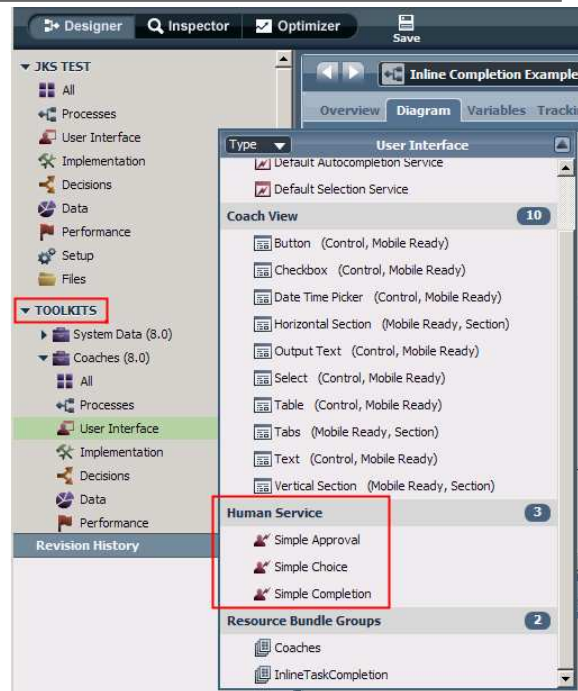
Designer Inspector Optimizer Save

JKS TEST
All
Processes
User Interface
Implementation
Decisions
Data
Performance
Setup
Files

TOOLKITS
System Data (8.0)
Coaches (8.0)
All
Processes
User Interface
Implementation
Decisions
Data
Performance

Revision History

Inline Completion Example
Overview Diagram Variables Tracki

Type User Interface
Default Autocompletion Service
Default Selection Service

Coach View 10
Button (Control, Mobile Ready)
Checkbox (Control, Mobile Ready)
Date Time Picker (Control, Mobile Ready)
Horizontal Section (Mobile Ready, Section)
Output Text (Control, Mobile Ready)
Select (Control, Mobile Ready)
Table (Control, Mobile Ready)
Tabs (Mobile Ready, Section)
Text (Control, Mobile Ready)
Vertical Section (Mobile Ready, Section)

Human Service 3
Simple Approval
Simple Choice
Simple Completion

Resource Bundle Groups 2
Coaches
InlineTaskCompletion